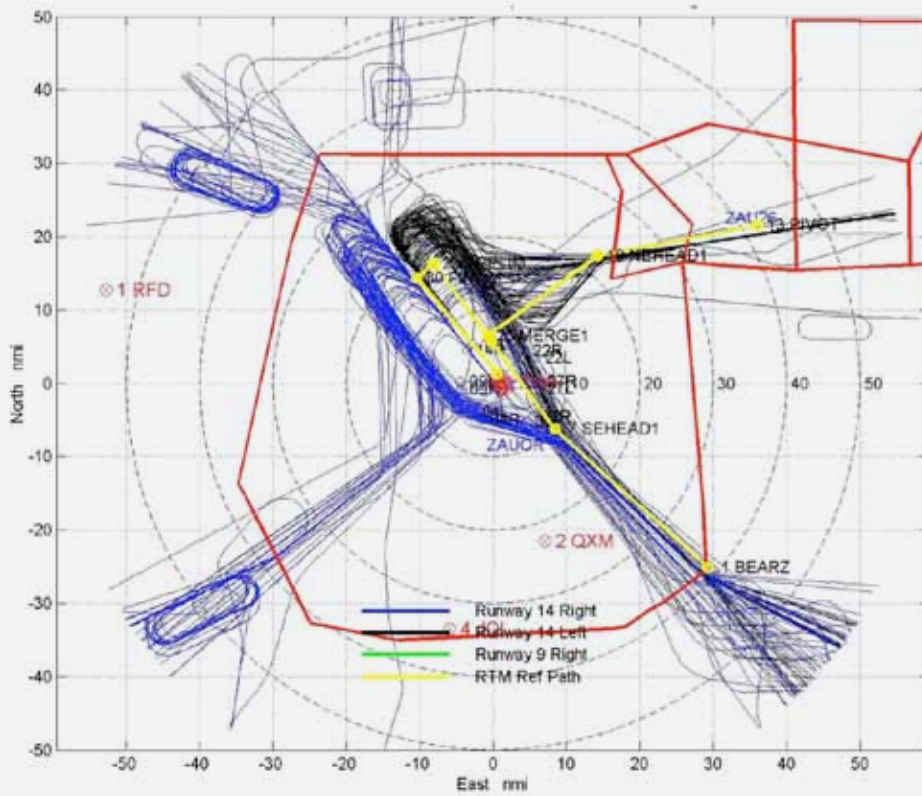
50
40
30
20
10
0
-10
-20
-30
-40
-50
North nmi
-50 -40 -30 -20 -10 0 10 20 30 40 50
East nmi

⊗1 RFD
⊗2 QXM
⊗4 IOL
ZAU?
PIVOT
NEHEAD1
MERGE1
22R
22L
27R
SEHEAD1
ZAUOR
1 BEARZ
0 10 20 30 40 50

Runway 14 Right
Runway 14 Left
Runway 9 Right
RTM Ref Path